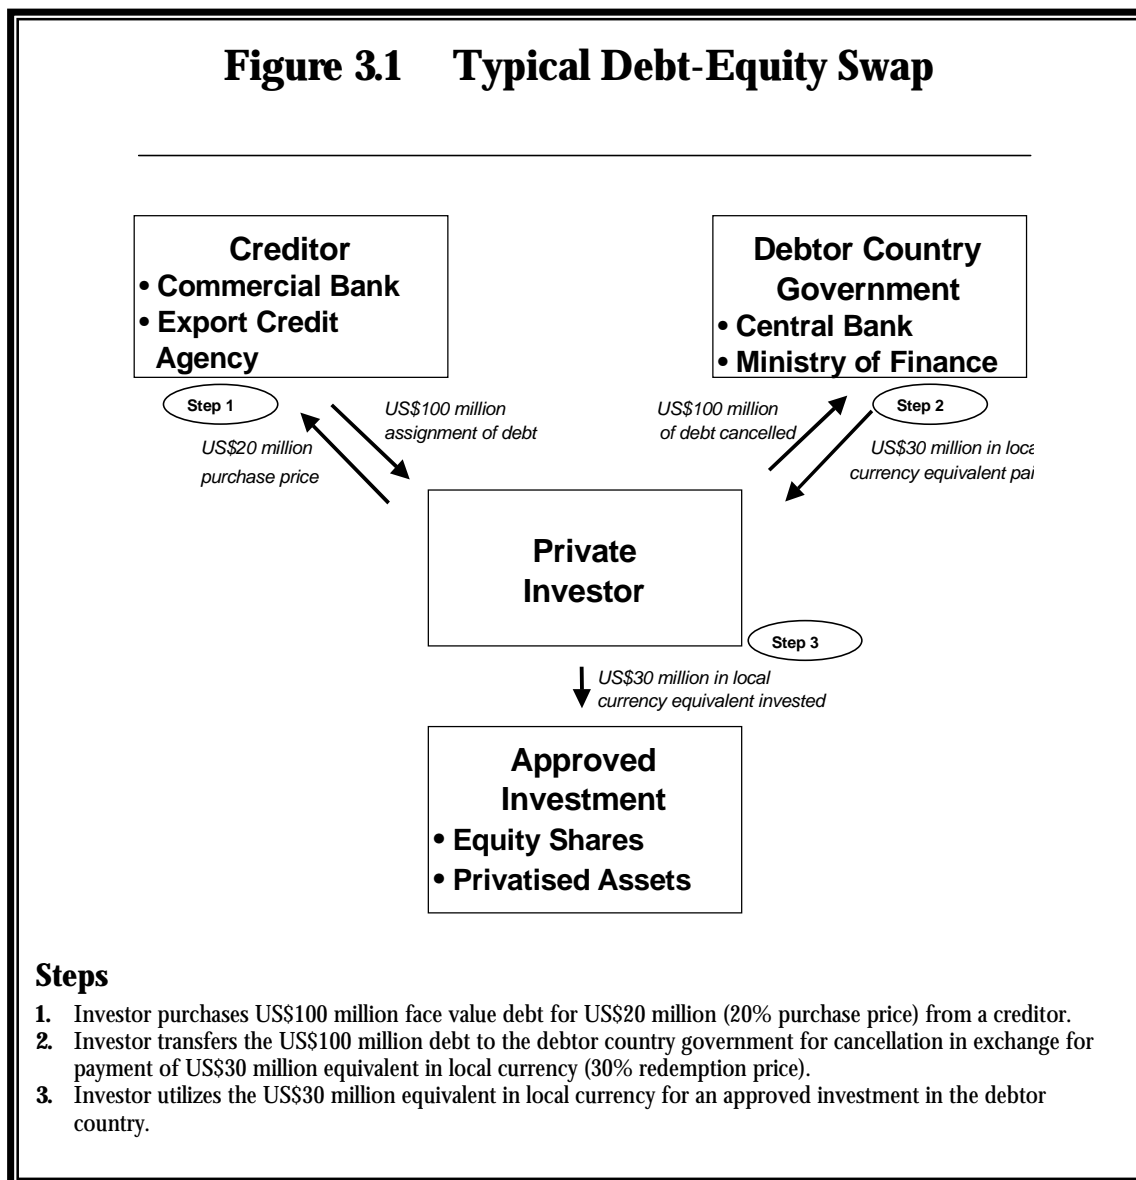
Figure 3.1 Typical Debt-Equity Swap

Creditor
• Commercial Bank
• Export Credit Agency

Debtor Country Government
• Central Bank
• Ministry of Finance

Step 1

US$100 million assignment of debt

US$20 million purchase price

US$100 million of debt cancelled

Step 2

US$30 million in loca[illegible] currency equivalent pai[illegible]

Private Investor

Step 3

US$30 million in local currency equivalent invested

Approved Investment
• Equity Shares
• Privatised Assets

Steps
1. Investor purchases US$100 million face value debt for US$20 million (20% purchase price) from a creditor.
2. Investor transfers the US$100 million debt to the debtor country government for cancellation in exchange for payment of US$30 million equivalent in local currency (30% redemption price).
3. Investor utilizes the US$30 million equivalent in local currency for an approved investment in the debtor country.